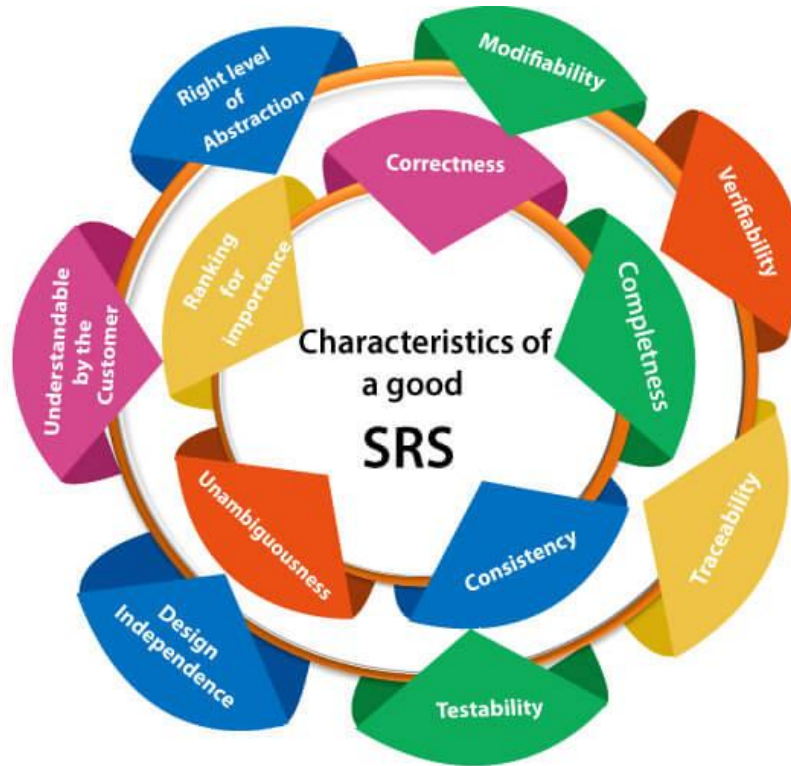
Characteristics of a good
SRS

Correctness
Completness
Consistency
Unambiguousness
Ranking for importance

Modifiability
Verifiability
Traceability
Testability
Design Independence
Understandable by the Customer
Right level of Abstraction